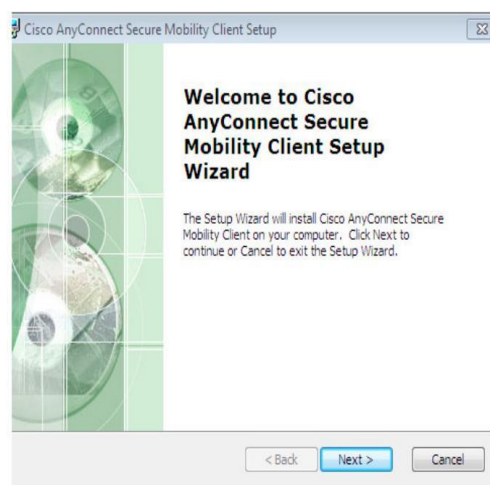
Cisco AnyConnect Secure Mobility Client Setup

Welcome to Cisco AnyConnect Secure Mobility Client Setup Wizard

The Setup Wizard will install Cisco AnyConnect Secure Mobility Client on your computer. Click Next to continue or Cancel to exit the Setup Wizard.

< Back
Next >
Cancel